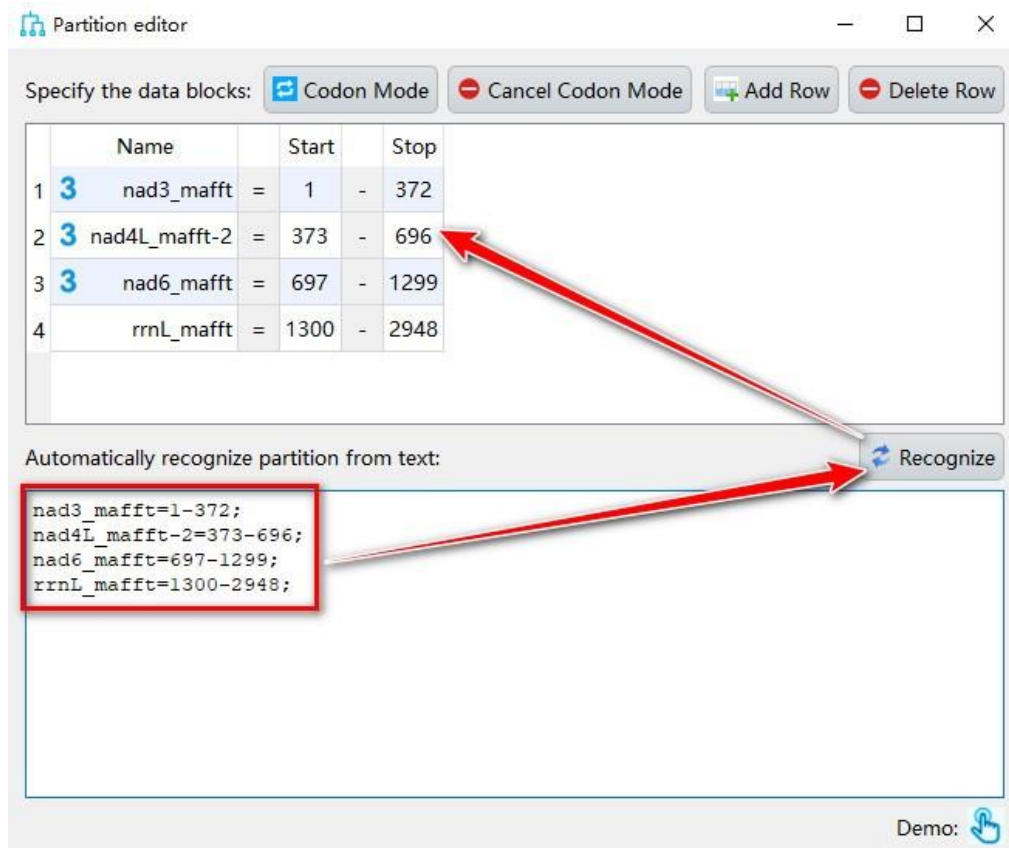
Partition editor

Specify the data blocks: Codon Mode Cancel Codon Mode Add Row Delete Row

| | | Name | | Start | | Stop |
|---|---|---|---|---|---|---|
| 1 | 3 | nad3_mafft | = | 1 | - | 372 |
| 2 | 3 | nad4L_mafft-2 | = | 373 | - | 696 |
| 3 | 3 | nad6_mafft | = | 697 | - | 1299 |
| 4 | | rrnL_mafft | = | 1300 | - | 2948 |

Automatically recognize partition from text: Recognize

nad3_mafft=1-372;
nad4L_mafft-2=373-696;
nad6_mafft=697-1299;
rrnL_mafft=1300-2948;

Demo: